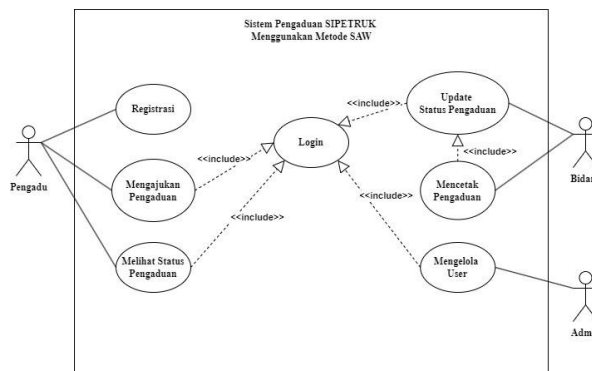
Sistem Pengaduan SIPETRUK
Menggunakan Metode SAW

Registrasi

Pengadu

Mengajukan Pengaduan

<<include>>

Login

<<include>>

Melihat Status Pengaduan

<<include>>

Update Status Pengaduan

<<include>>

Mencetak Pengaduan

<<include>>

Mengelola User

Bidan

Adm